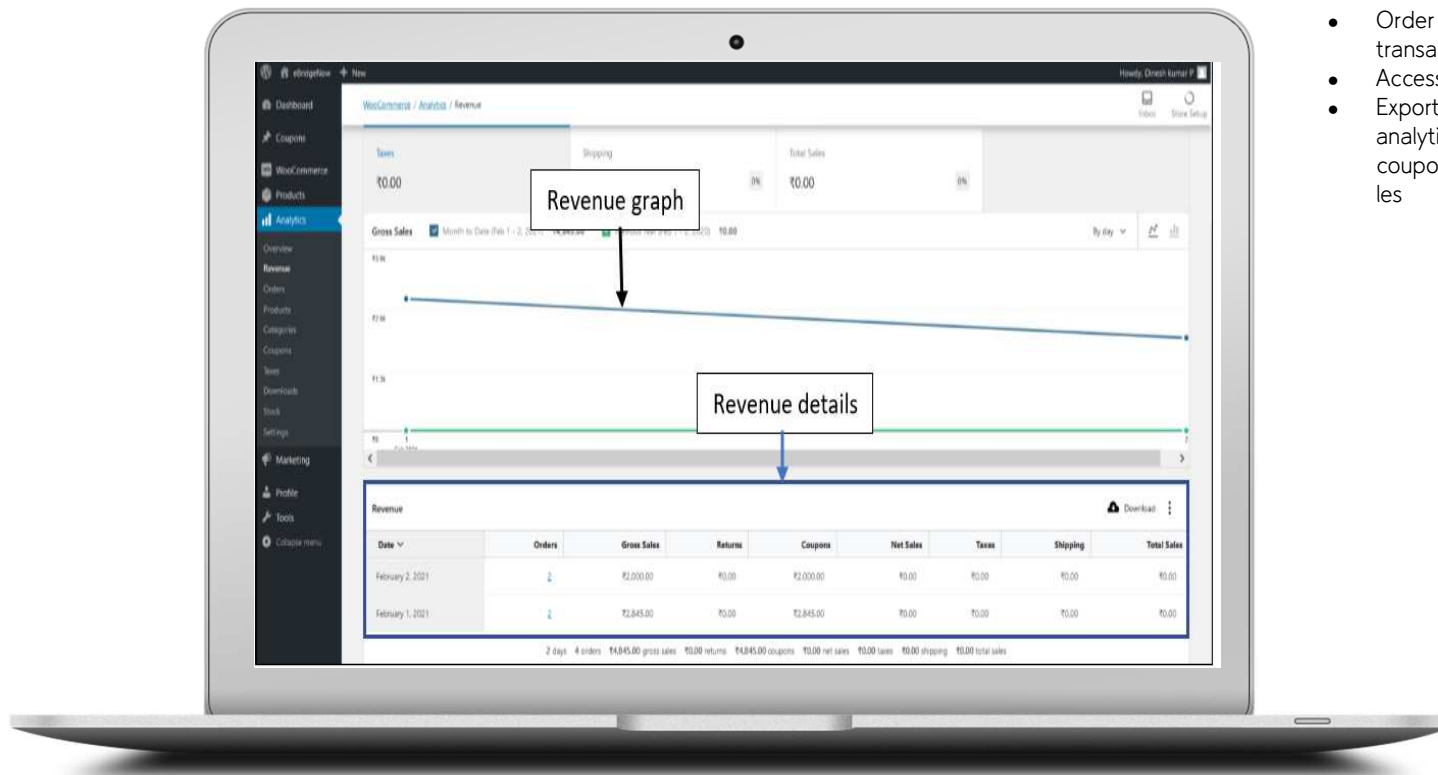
eBridgeNow + New
Howdy, Dinesh kumar P

Dashboard
Coupons
WooCommerce
Products
Analytics
Overview
Revenue
Orders
Products
Categories
Coupons
Taxes
Downloads
Stock
Settings
Marketing
Profile
Tools
Collapse menu

WooCommerce / Analytics / Revenue

Inbox Store Setup

Taxes
₹0.00

Shipping
0%

Total Sales
₹0.00
0%

Revenue graph

Gross Sales Month to Date (Feb 1 - 2, 2021) ₹4,845.00 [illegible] (Feb 1 - 2, 2020) ₹0.00

By day

₹3.9k
₹2.6k
₹1.3k
₹0

Revenue details

Revenue

Download

| Date | Orders | Gross Sales | Returns | Coupons | Net Sales | Taxes | Shipping | Total Sales |
|---|---|---|---|---|---|---|---|---|
| February 2, 2021 | 2 | ₹2,000.00 | ₹0.00 | ₹2,000.00 | ₹0.00 | ₹0.00 | ₹0.00 | ₹0.00 |
| February 1, 2021 | 2 | ₹2,845.00 | ₹0.00 | ₹2,845.00 | ₹0.00 | ₹0.00 | ₹0.00 | ₹0.00 |

2 days 4 orders ₹4,845.00 gross sales ₹0.00 returns ₹4,845.00 coupons ₹0.00 net sales ₹0.00 taxes ₹0.00 shipping ₹0.00 total sales

• Order transa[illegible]
• Access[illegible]
• Export analyti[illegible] coupo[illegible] les